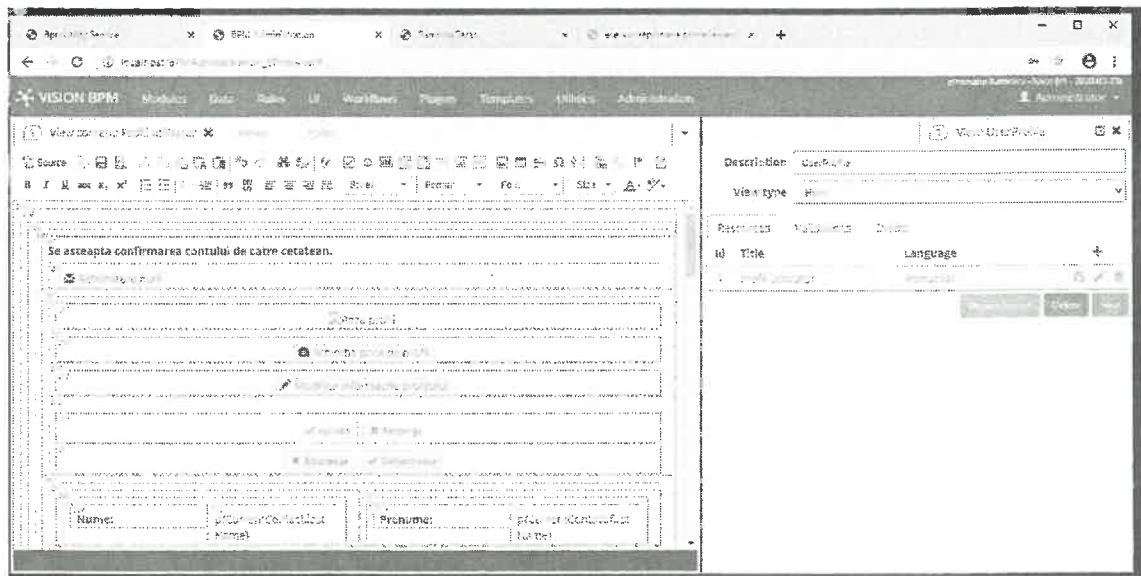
BPM Administration

VISION BPM Modules Data Rules UI Workflows Pages Templates Utilities Administration

Administrator

Source

B I U x, x² Styles Format Font Size

Se asteapta confirmarea contului de catre cetatean.

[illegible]

Name:

Prenume:

View UserProfile

Description UserProfile

View type

Resources Validations Details

Id Title Language

Close